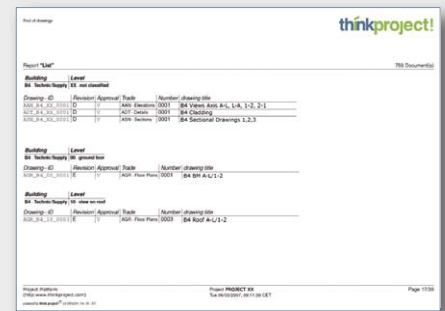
Post of drawings

thinkproject!

Report "List"

769 Document(s)

| Building | Level |
|---|---|
| B4 Technic/Supply | ZZ not classified |

| Drawing - ID | Revision | Approval | Trade | Number | drawing title |
|---|---|---|---|---|---|
| ASN_B4_ZZ_0001 | D | Y | ASN - Elevations | 0001 | B4 Views Axis A-L, L-A, 1-2, 2-1 |
| AGT_B4_ZZ_0001 | D | Y | AGT - Details | 0001 | B4 Cladding |
| ASN_B4_ZZ_0001 | D | Y | ASN - Sections | 0001 | B4 Sectional Drawings 1,2,3 |

| Building | Level |
|---|---|
| B4 Technic/Supply | 00 ground floor |

| Drawing - ID | Revision | Approval | Trade | Number | drawing title |
|---|---|---|---|---|---|
| AGR_B4_00_0001 | E | Y | AGR - Floor Plans | 0001 | B4 BM A-L/1-2 |

| Building | Level |
|---|---|
| B4 Technic/Supply | 10 view on roof |

| Drawing - ID | Revision | Approval | Trade | Number | drawing title |
|---|---|---|---|---|---|
| AGR_B4_10_0003 | E | Y | AGR - Floor Plans | 0003 | B4 Roof A-L/1-2 |

Project Platform
(http://www.thinkproject.com)
powered by think project! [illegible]

Project PROJECT XX
Tue 06/02/2007, 09:11:09 CET

Page 17/39